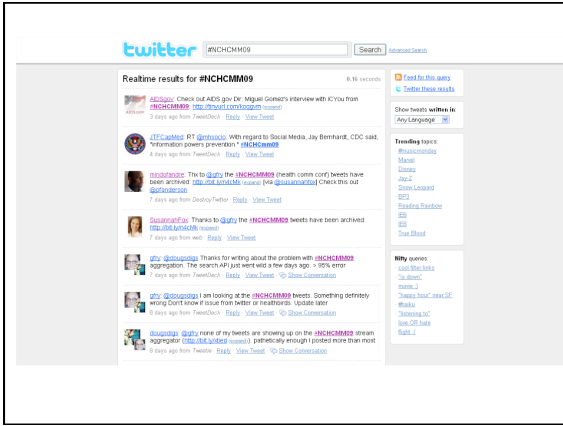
twitter #NCHCMM09 Search Advanced Search

Realtime results for #NCHCMM09 0.16 seconds

AIDSgov: Check out AIDS.gov Dir. Miguel Gomez's interview with ICYou from #NCHCMM09: http://tinyurl.com/kogjym (expand)
3 days ago from TweetDeck · Reply · View Tweet

JTFCapMed: RT @mhxocio: With regard to Social Media, Jay Bernhardt, CDC said, "information powers prevention." #NCHCmm09
4 days ago from TweetDeck · Reply · View Tweet

mindofandre: Thx to @gfry the #NCHCMM09 (health comm conf) tweets have been archived http://bit.ly/n4cMk (expand) [via @susannahfox] Check this out @pfanderson
7 days ago from DestroyTwitter · Reply · View Tweet

SusannahFox: Thanks to @gfry the #NCHCMM09 tweets have been archived: http://bit.ly/n4cMk (expand)
7 days ago from web · Reply · View Tweet

gfry: @dougsdigs Thanks for writing about the problem with #NCHCMM09 aggregation. The search API just went wild a few days ago. > 95% error
8 days ago from TweetDeck · Reply · View Tweet · Show Conversation

gfry: @dougsdigs I am looking at the #NCHCMM09 tweets. Something definitely wrong. Don't know if issue from twitter or healthnerds. Update later
8 days ago from TweetDeck · Reply · View Tweet · Show Conversation

dougsdigs: @gfry none of my tweets are showing up on the #NCHCMM09 stream aggregator (http://bit.ly/dted (expand)), pathetically enough I posted more than most
8 days ago from Tweetie · Reply · View Tweet · Show Conversation

Feed for this query
Twitter these results

Show tweets written in:
Any Language

Trending topics:
#musicmondays
Marvel
Disney
Jay Z
Snow Leopard
BP3
Reading Rainbow
IE6
IE8
True Blood

Nifty queries:
cool filter:links
"is down"
movie :)
"happy hour" near:SF
#haiku
"listening to"
love OR hate
flight :(